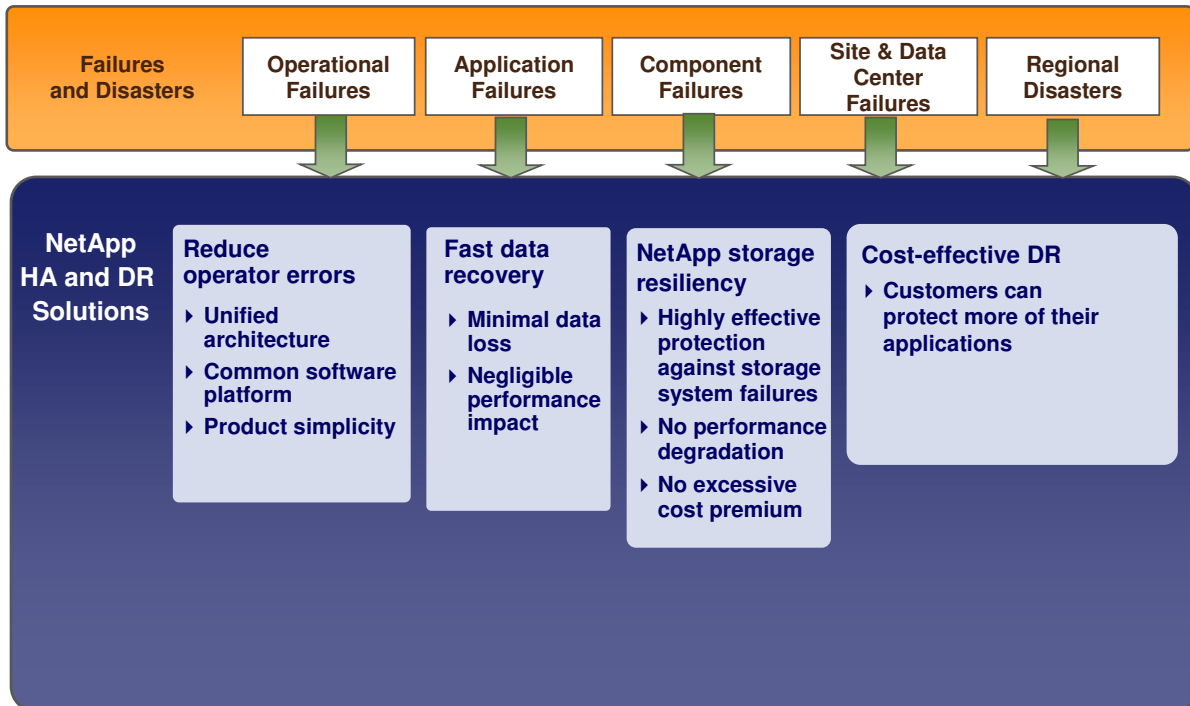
Failures and Disasters

Operational Failures

Application Failures

Component Failures

Site & Data Center Failures

Regional Disasters

NetApp HA and DR Solutions

Reduce operator errors
- Unified architecture
- Common software platform
- Product simplicity

Fast data recovery
- Minimal data loss
- Negligible performance impact

NetApp storage resiliency
- Highly effective protection against storage system failures
- No performance degradation
- No excessive cost premium

Cost-effective DR
- Customers can protect more of their applications